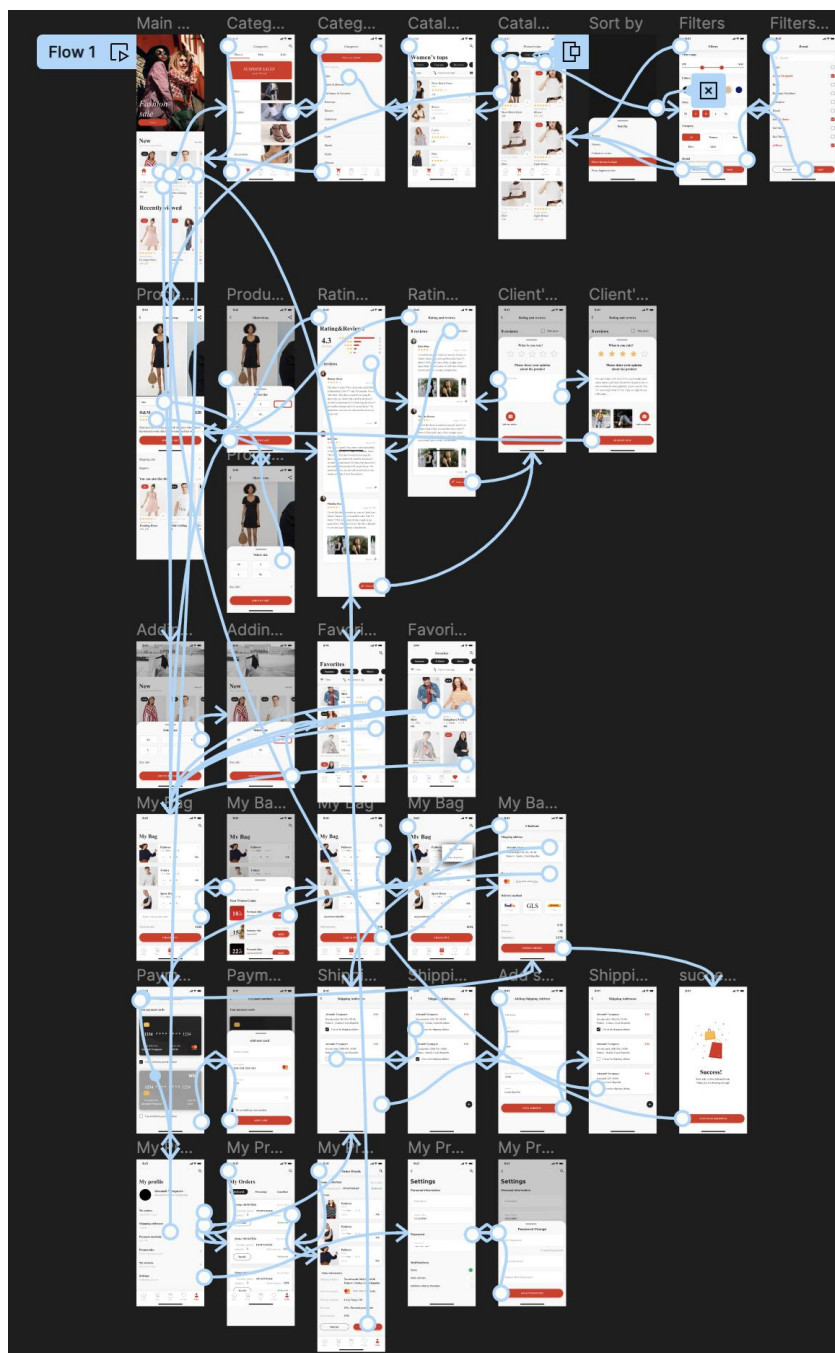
Flow 1

Main ...
Categ...
Categ...
Catal...
Catal...
Sort by
Filters
Filters...

Fashion sale
New
Recently viewed

SUMMER SALES
Women's tops
Sort by
Filters
Brand

Produ...
Produ...
Ratin...
Ratin...
Client'...
Client'...

Rating&Reviews
4.3
8 reviews
What is you rate?
Please share your opinion about the product

Addin...
Addin...
Favori...
Favori...

New
Favorites

My Bag
My Ba...
My Bag
My Bag
My Ba...

My Bag
My Bag
My Bag
Checkout
GLS

Paym...
Paym...
Shippi...
Shippi...
Add S...
Shippi...
succe...

Success!

My Pr...
My Pr...
My Pr...
My Pr...
My Pr...

My profile
My Orders
Settings
Settings
Password Change